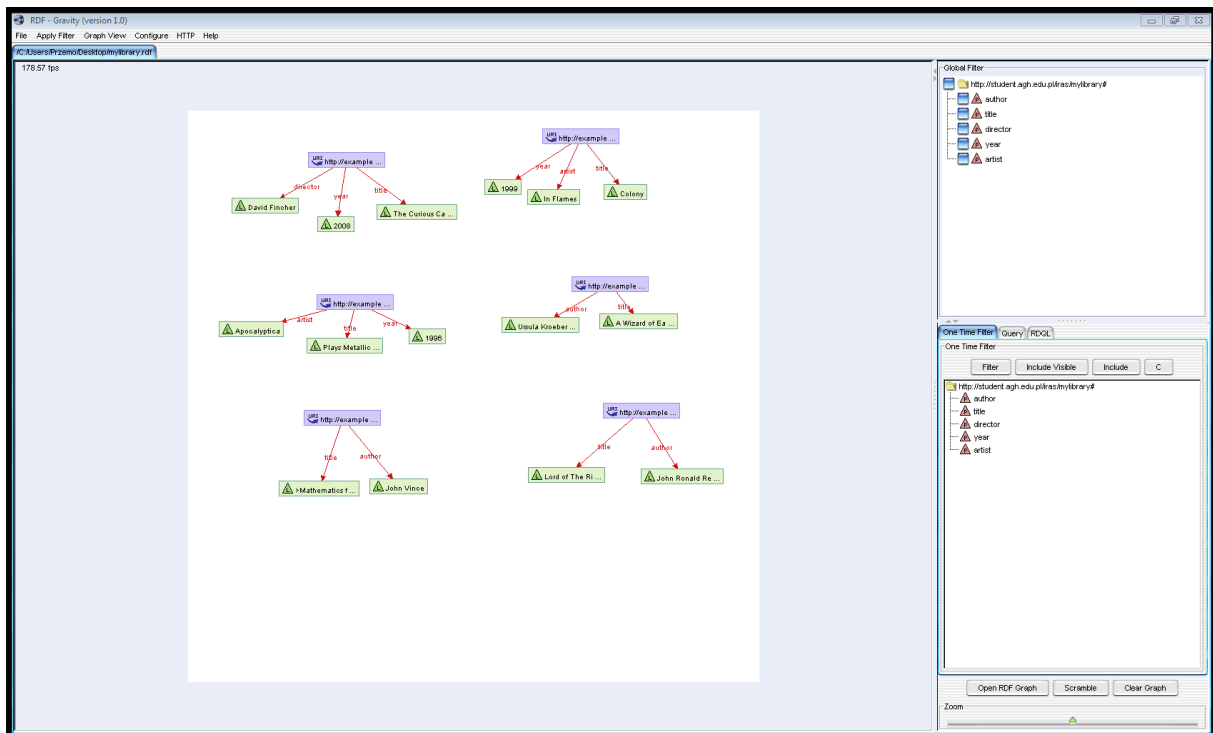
RDF - Gravity (version 1.0)

File Apply Filter Graph View Configure HTTP Help

/C:/Users/Przemo/Desktop/mylibrary.rdf

178.57 fps

URI http://example ...
director
year
title
David Fincher
2008
The Curious Ca ...

URI http://example ...
year
artist
title
1999
In Flames
Colony

URI http://example ...
artist
title
year
Apocalyptica
Plays Metallic ...
1996

URI http://example ...
author
title
Ursula Kroeber ...
A Wizard of Ea ...

URI http://example ...
title
author
>Mathematics f ...
John Vince

URI http://example ...
title
author
Lord of The Ri ...
John Ronald Re ...

Global Filter
http://student.agh.edu.pl/iras/mylibrary#
author
title
director
year
artist

One Time Filter Query RDQL
One Time Filter
Filter Include Visible Include C
http://student.agh.edu.pl/iras/mylibrary#
author
title
director
year
artist

Open RDF Graph Scramble Clear Graph
Zoom